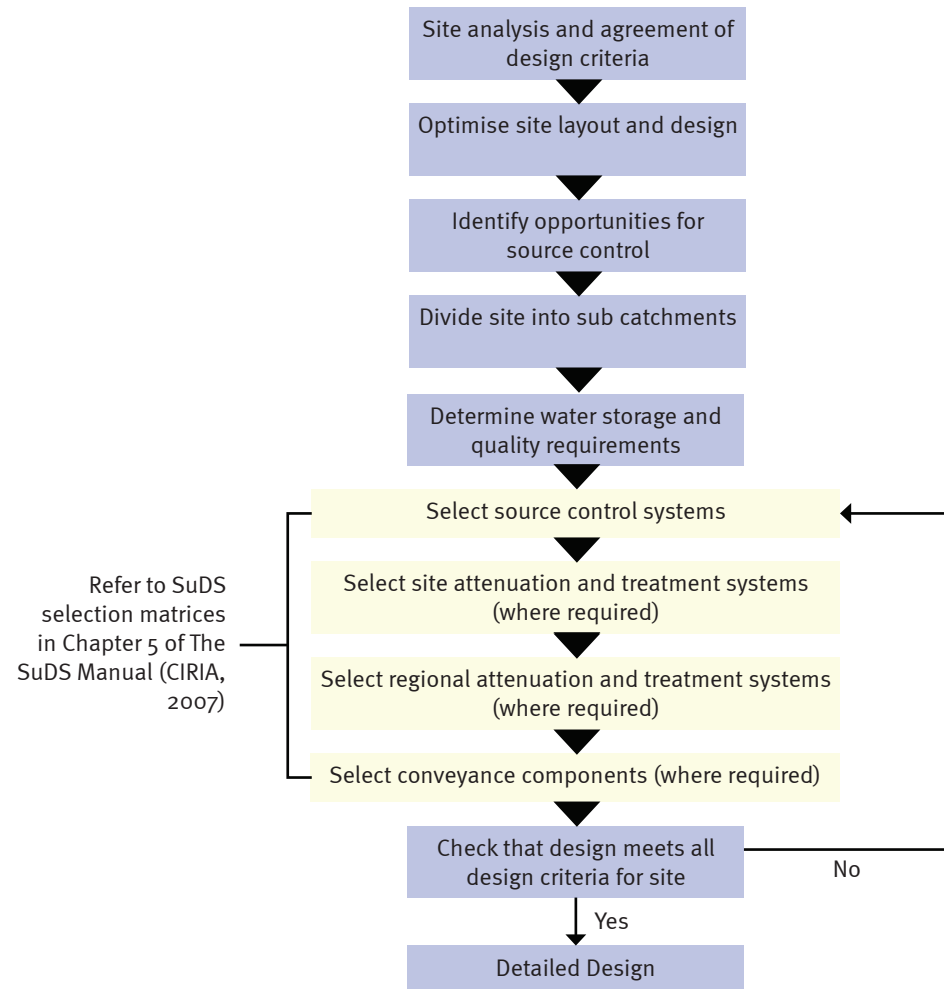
Site analysis and agreement of design criteria

Optimise site layout and design

Identify opportunities for source control

Divide site into sub catchments

Determine water storage and quality requirements

Select source control systems

Select site attenuation and treatment systems (where required)

Select regional attenuation and treatment systems (where required)

Select conveyance components (where required)

Refer to SuDS selection matrices in Chapter 5 of The SuDS Manual (CIRIA, 2007)

Check that design meets all design criteria for site

No

Yes

Detailed Design